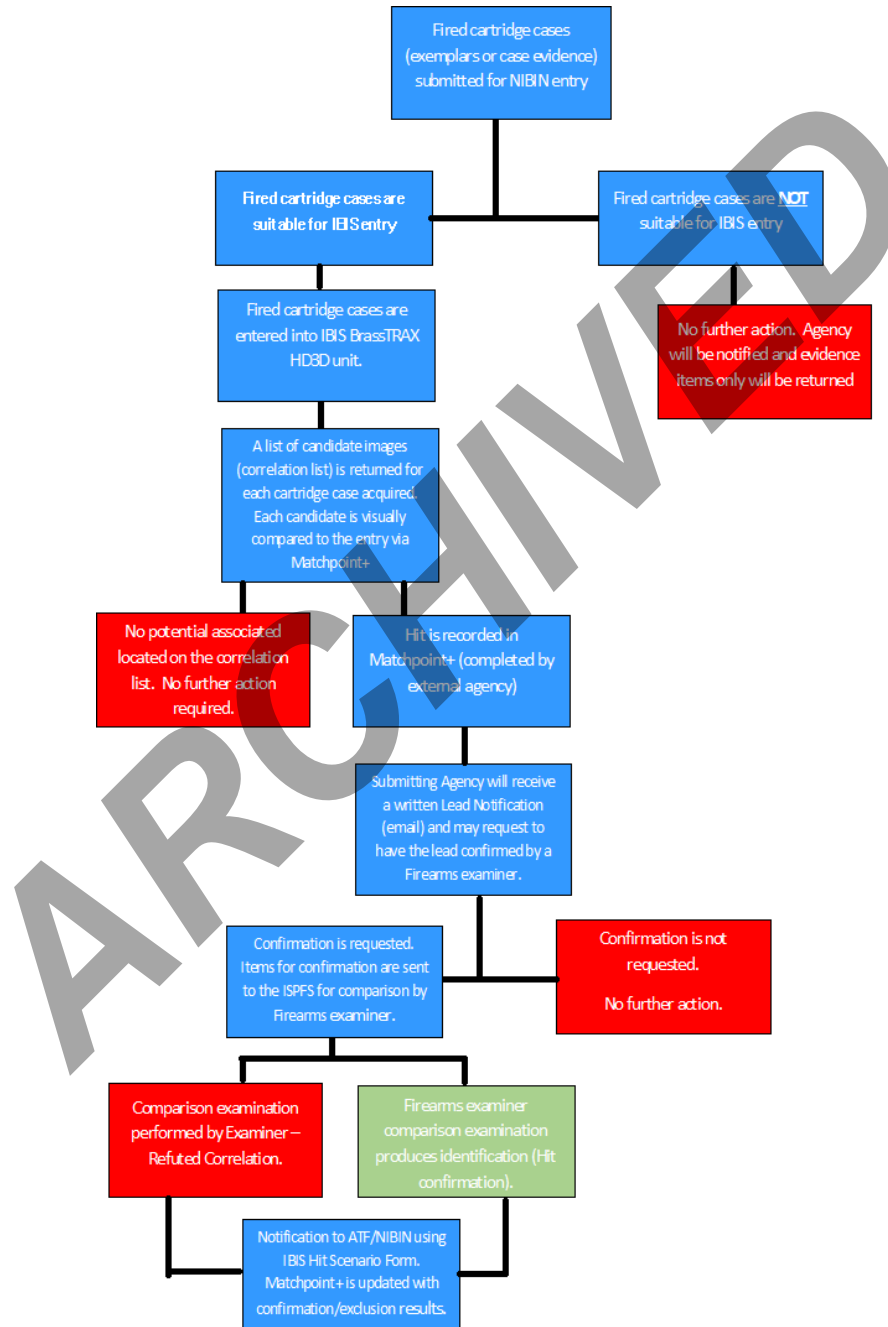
Fired cartridge cases (exemplars or case evidence) submitted for NIBIN entry

Fired cartridge cases are suitable for IBIS entry

Fired cartridge cases are NOT suitable for IBIS entry

Fired cartridge cases are entered into IBIS BrassTRAX HD3D unit.

No further action. Agency will be notified and evidence items only will be returned

A list of candidate images (correlation list) is returned for each cartridge case acquired. Each candidate is visually compared to the entry via Matchpoint+

No potential associated located on the correlation list. No further action required.

Hit is recorded in Matchpoint+ (completed by external agency)

Submitting Agency will receive a written Lead Notification (email) and may request to have the lead confirmed by a Firearms examiner.

Confirmation is requested. Items for confirmation are sent to the ISPFS for comparison by Firearms examiner.

Confirmation is not requested.

No further action.

Comparison examination performed by Examiner – Refuted Correlation.

Firearms examiner comparison examination produces identification (Hit confirmation).

Notification to ATF/NIBIN using IBIS Hit Scenario Form. Matchpoint+ is updated with confirmation/exclusion results.

ARCHIVED